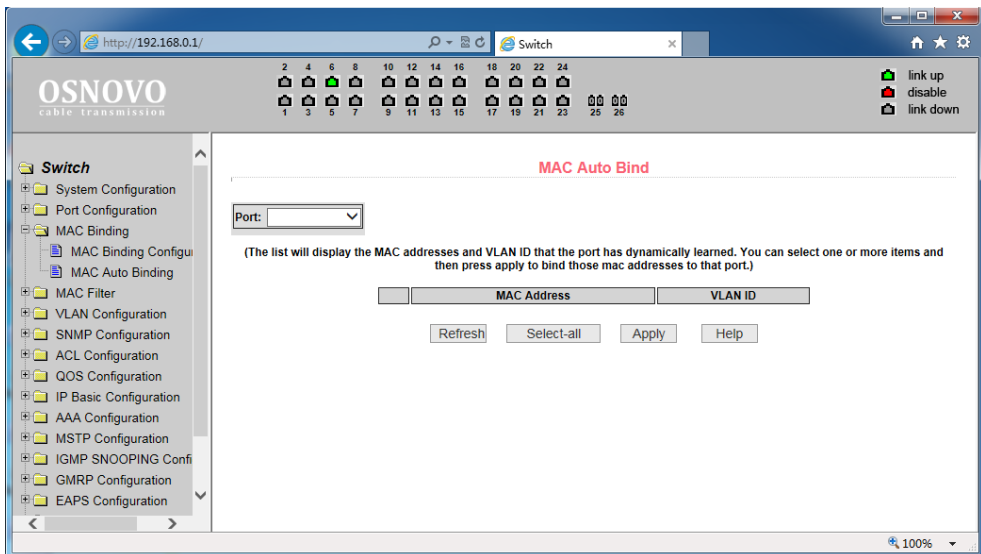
http://192.168.0.1/

Switch

OSNOVO
cable transmission

2 4 6 8 10 12 14 16 18 20 22 24

1 3 5 7 9 11 13 15 17 19 21 23 25 26

link up
disable
link down

Switch
System Configuration
Port Configuration
MAC Binding
MAC Binding Configu
MAC Auto Binding
MAC Filter
VLAN Configuration
SNMP Configuration
ACL Configuration
QOS Configuration
IP Basic Configuration
AAA Configuration
MSTP Configuration
IGMP SNOOPING Confi
GMRP Configuration
EAPS Configuration

MAC Auto Bind

Port:

(The list will display the MAC addresses and VLAN ID that the port has dynamically learned. You can select one or more items and then press apply to bind those mac addresses to that port.)

| | MAC Address | VLAN ID |
|---|---|---|

Refresh Select-all Apply Help

100%